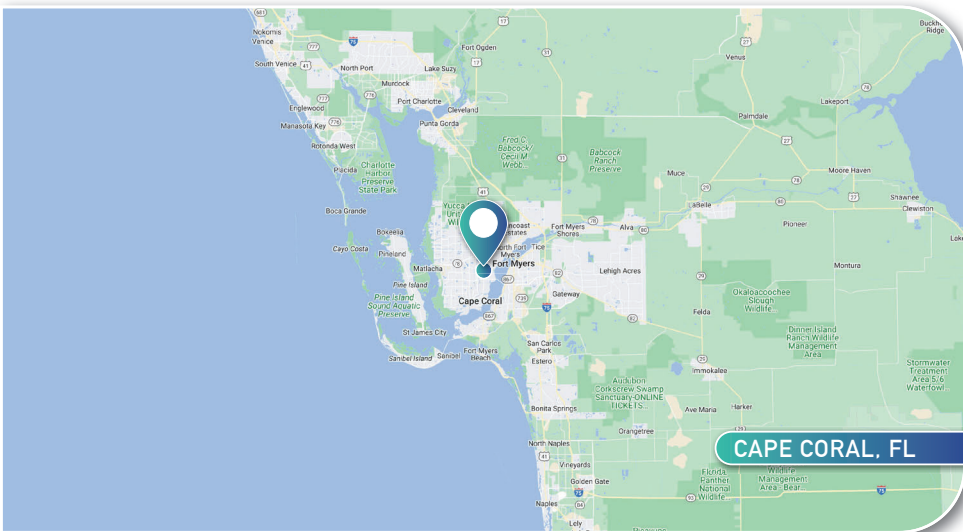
Nokomis
Venice
South Venice
North Port
Lake Suzy
Fort Ogden
Venus
Buckhead Ridge
Murdock
Port Charlotte
Cleveland
Englewood
Lakeport
Manasota Key
Punta Gorda
Palmdale
Rotonda West
Charlotte Harbor Preserve State Park
Fred C. Babcock/ Cecil M Webb...
Babcock Ranch Preserve
Moore Haven
Placida
Muce
Boca Grande
Yucca... Unit... Wil...
...ncoast ...states
Fort Myers Shores
Alva
LaBelle
Pioneer
Clewiston
Cayo Costa
Bokeelia
Pineland
North Fort Myers
Tice
Fort Myers
Lehigh Acres
Montura
Matlacha
Pine Island
Cape Coral
Gateway
Pine Island Sound Aquatic Preserve
Okaloacoochee Slough Wildlife...
Felda
St James City
Dinner Island Ranch Wildlife Management Area
Sanibel Island
Sanibel
Fort Myers Beach
San Carlos Park
Estero
Immokalee
Stormwater Treatment Area 5/6 Waterfowl
Audubon Corkscrew Swamp Sanctuary-ONLINE TICKETS...
Bonita Springs
Ave Maria
Harker
Orangetree
North Naples
Vineyards
Golden Gate
Florida Panther National Wildlife
Wildlife Management Area - Bear...
Naples
Lely
Shawnee
CAPE CORAL, FL